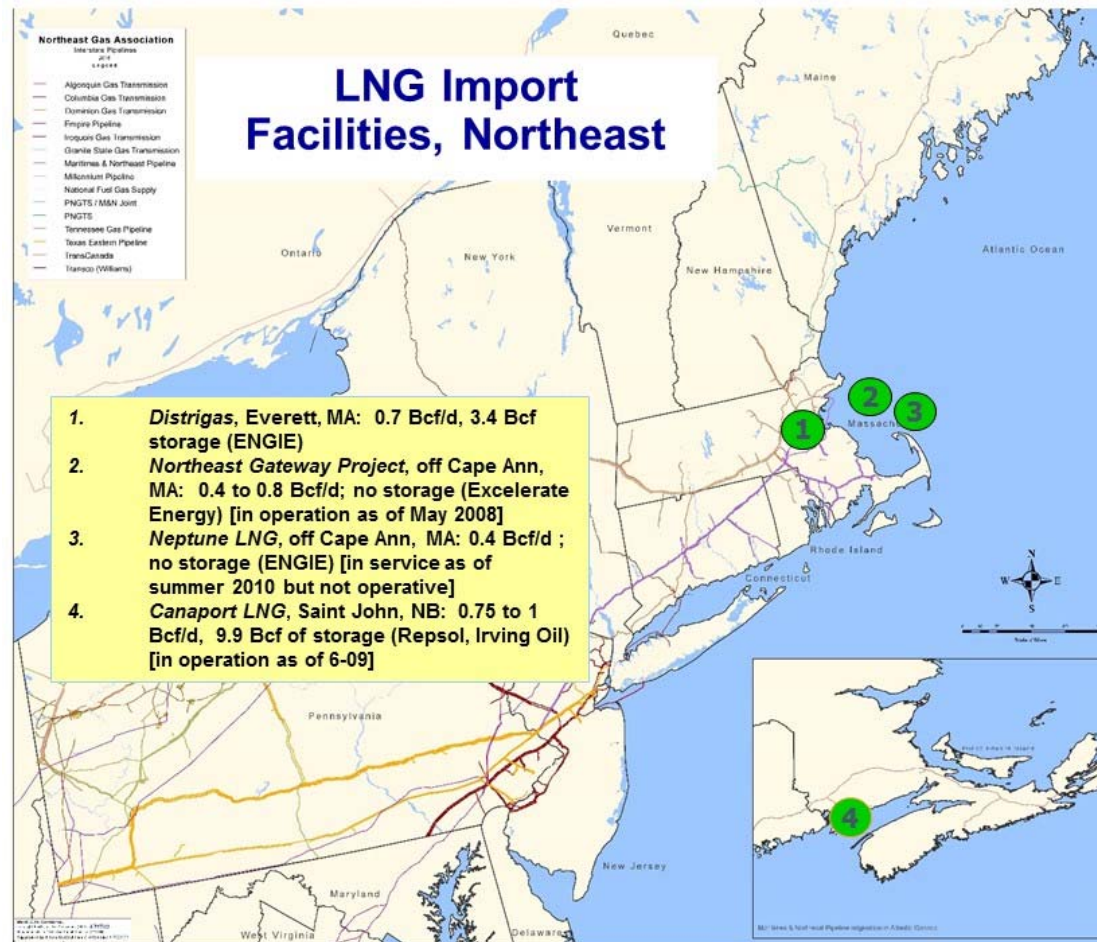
Northeast Gas Association
Interstate Pipelines
2014
Legend

Algonquin Gas Transmission
Columbia Gas Transmission
Dominion Gas Transmission
Empire Pipeline
Iroquois Gas Transmission
Granite State Gas Transmission
Maritimes & Northeast Pipeline
Millennium Pipeline
National Fuel Gas Supply
PNGTS / M&N Joint
PNGTS
Tennessee Gas Pipeline
Texas Eastern Pipeline
TransCanada
Transco (Williams)

LNG Import Facilities, Northeast

Quebec

Maine

Vermont

Ontario

New York

New Hampshire

Atlantic Ocean

1. Distrigas, Everett, MA: 0.7 Bcf/d, 3.4 Bcf storage (ENGIE)
2. Northeast Gateway Project, off Cape Ann, MA: 0.4 to 0.8 Bcf/d; no storage (Excelerate Energy) [in operation as of May 2008]
3. Neptune LNG, off Cape Ann, MA: 0.4 Bcf/d ; no storage (ENGIE) [in service as of summer 2010 but not operative]
4. Canaport LNG, Saint John, NB: 0.75 to 1 Bcf/d, 9.9 Bcf of storage (Repsol, Irving Oil) [in operation as of 6-09]

1

2

3

Massach

Rhode Island

Connecticut

N
W
E
S

Pennsylvania

4

New Jersey

Maryland

West Virginia

Delaware

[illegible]